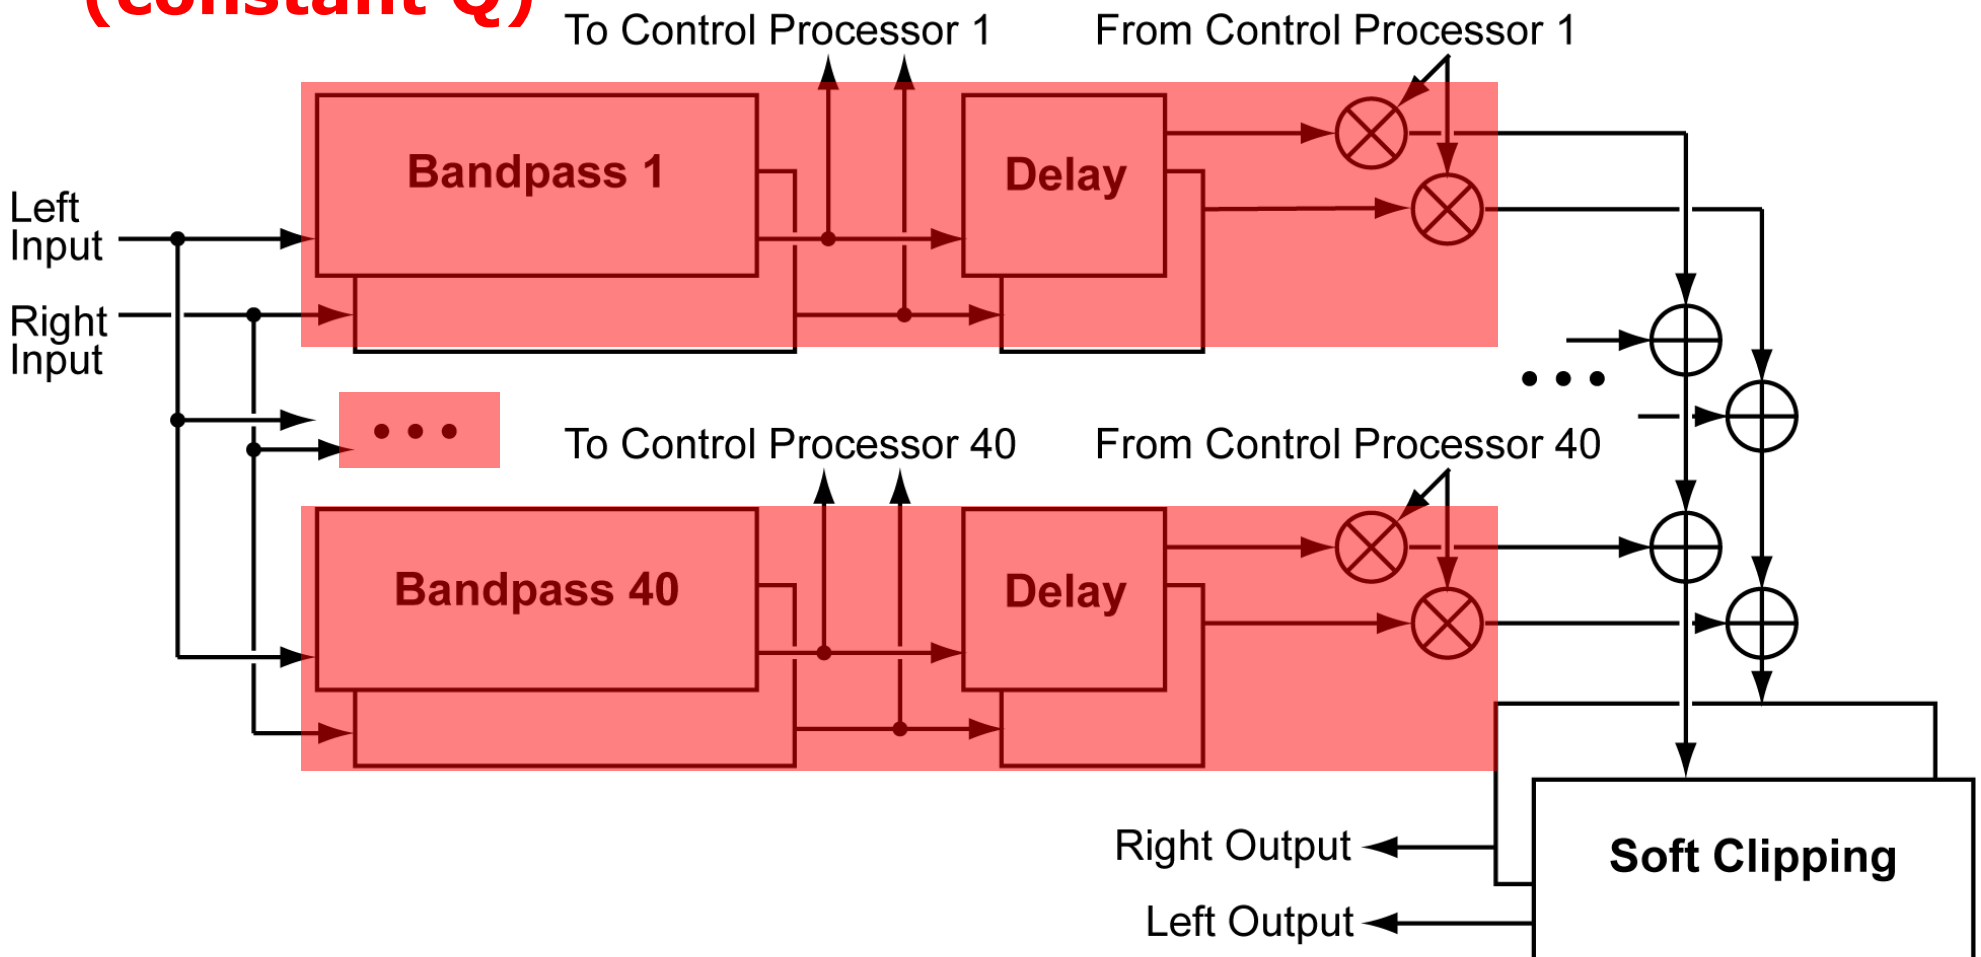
(constant Q)

To Control Processor 1

From Control Processor 1

Left Input

Right Input

Bandpass 1

Delay

• • •

To Control Processor 40

From Control Processor 40

• • •

Bandpass 40

Delay

Soft Clipping

Right Output

Left Output